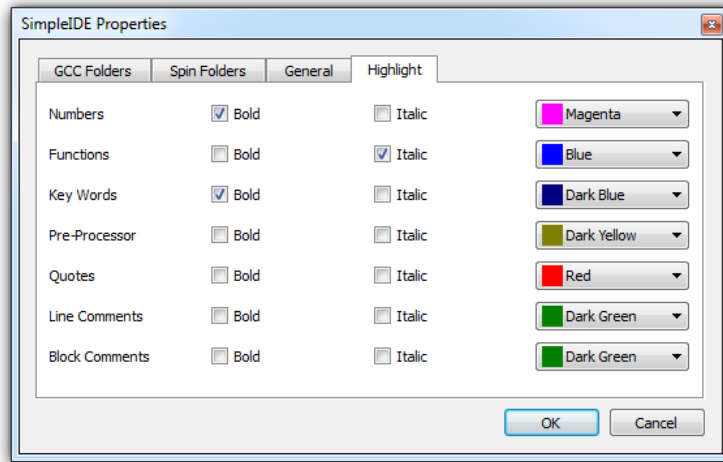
SimpleIDE Properties

GCC Folders | Spin Folders | General | Highlight

| | | | |
|---|---|---|---|
| Numbers | Bold | Italic | Magenta |
| Functions | Bold | Italic | Blue |
| Key Words | Bold | Italic | Dark Blue |
| Pre-Processor | Bold | Italic | Dark Yellow |
| Quotes | Bold | Italic | Red |
| Line Comments | Bold | Italic | Dark Green |
| Block Comments | Bold | Italic | Dark Green |

OK | Cancel